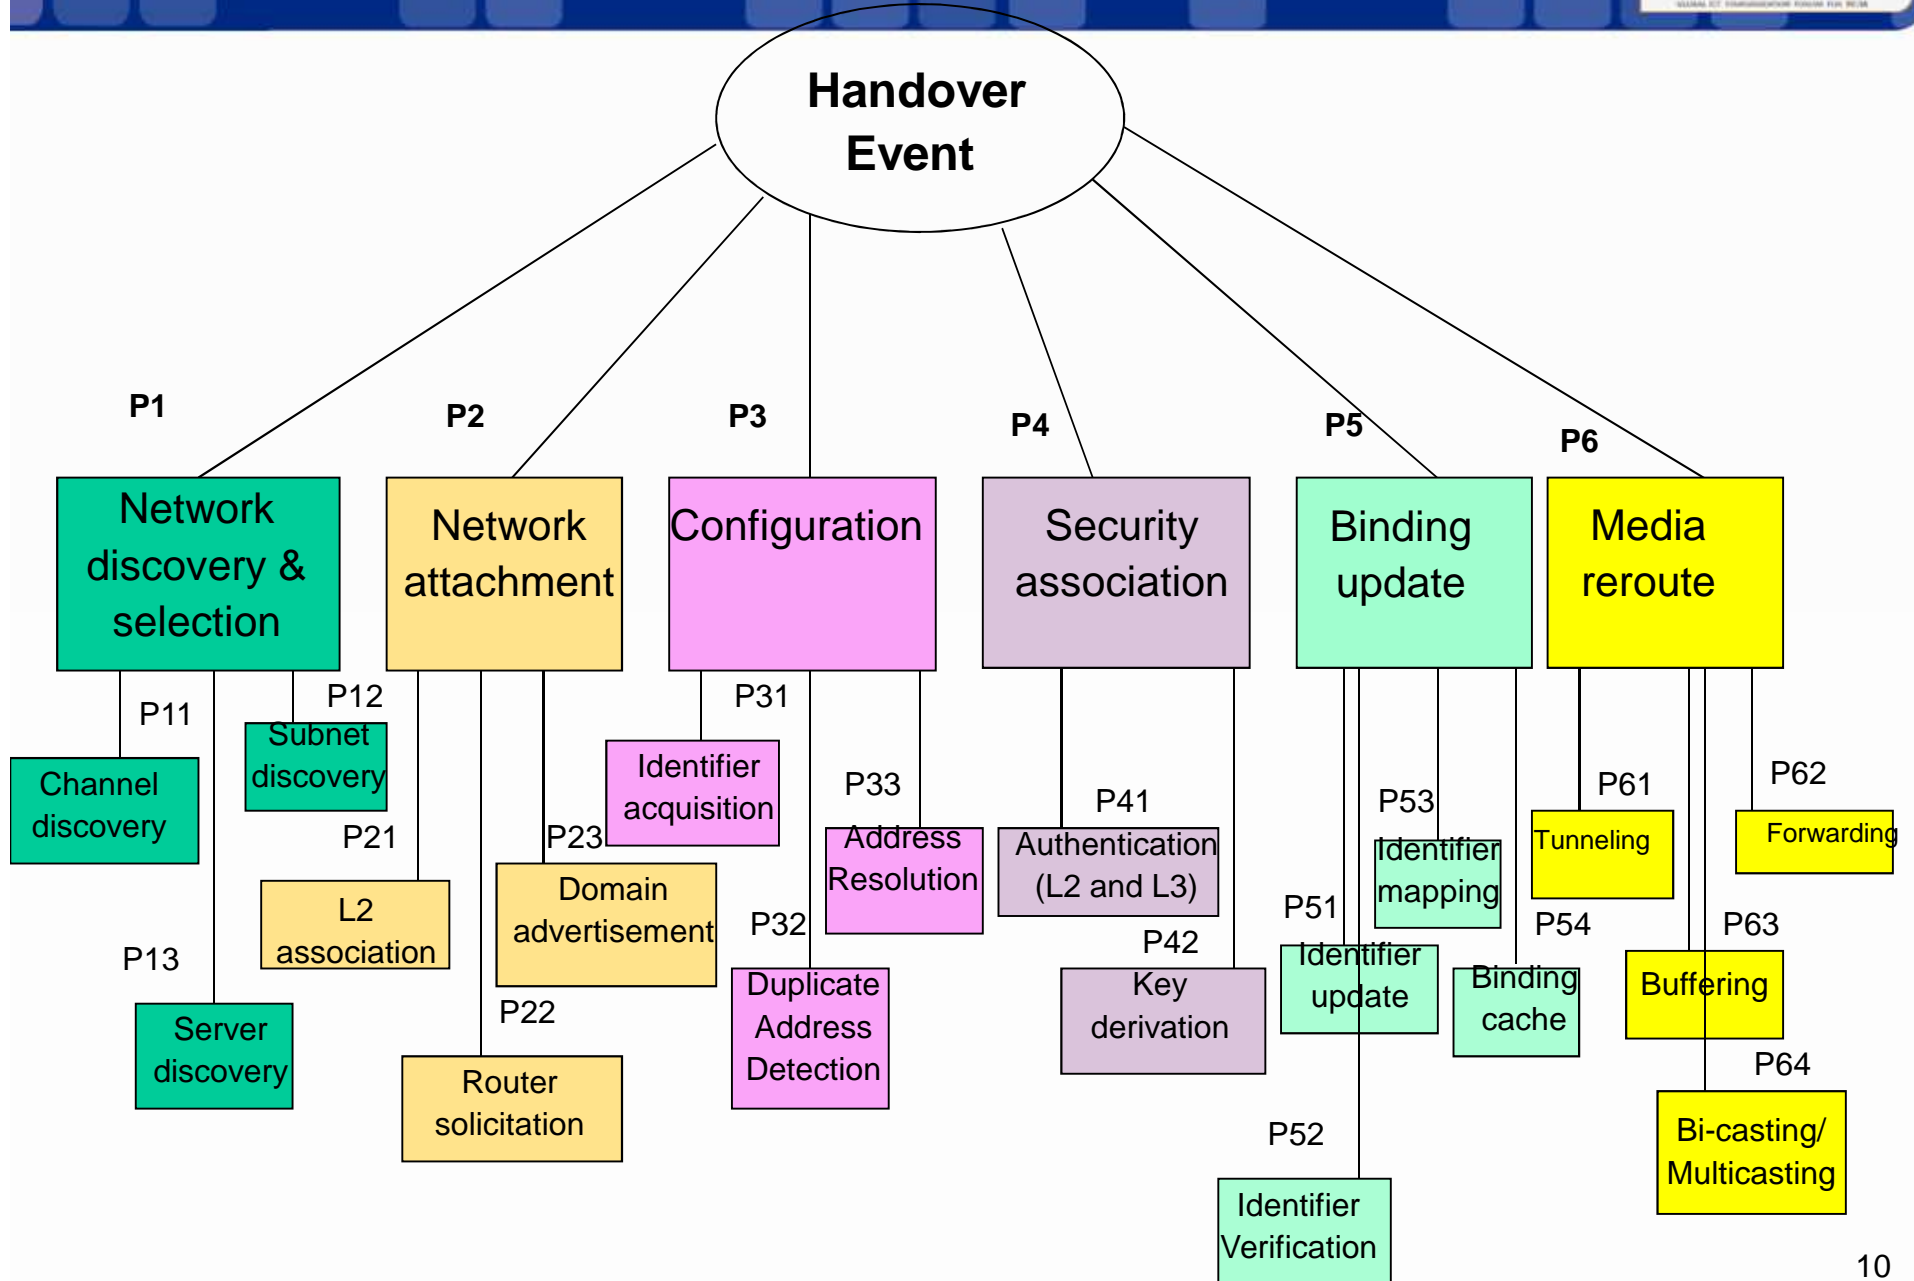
Handover Event

P1

P2

P3

P4

P5

P6

Network discovery & selection

Network attachment

Configuration

Security association

Binding update

Media reroute

P11

P12

Channel discovery

Subnet discovery

P13

Server discovery

P21

L2 association

P22

Router solicitation

P23

Domain advertisement

P31

Identifier acquisition

P32

Duplicate Address Detection

P33

Address Resolution

P41

Authentication (L2 and L3)

P42

Key derivation

P51

Identifier update

P52

Identifier Verification

P53

Identifier mapping

P54

Binding cache

P61

Tunneling

P62

Forwarding

P63

Buffering

P64

Bi-casting/ Multicasting

10